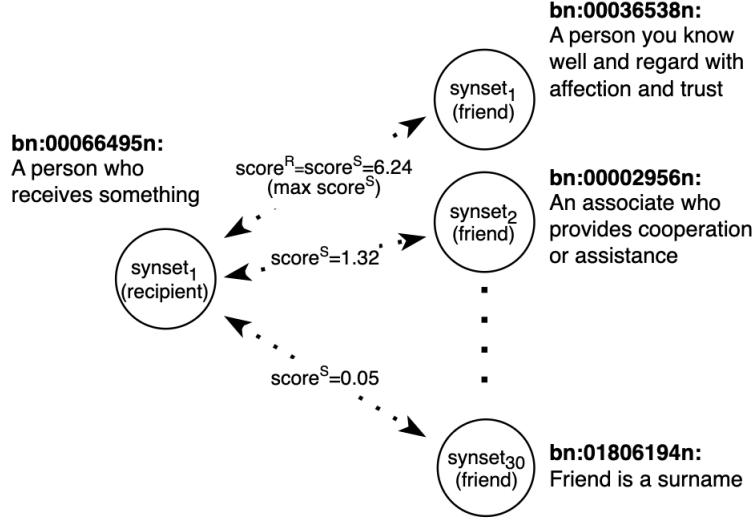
**bn:00036538n:**
A person you know well and regard with affection and trust

synset$_1$ (friend)

**bn:00066495n:**
A person who receives something

score$^R$=score$^S$=6.24 (max score$^S$)

**bn:00002956n:**
An associate who provides cooperation or assistance

synset$_2$ (friend)

score$^S$=1.32

synset$_1$ (recipient)

score$^S$=0.05

synset$_{30}$ (friend)

**bn:01806194n:**
Friend is a surname